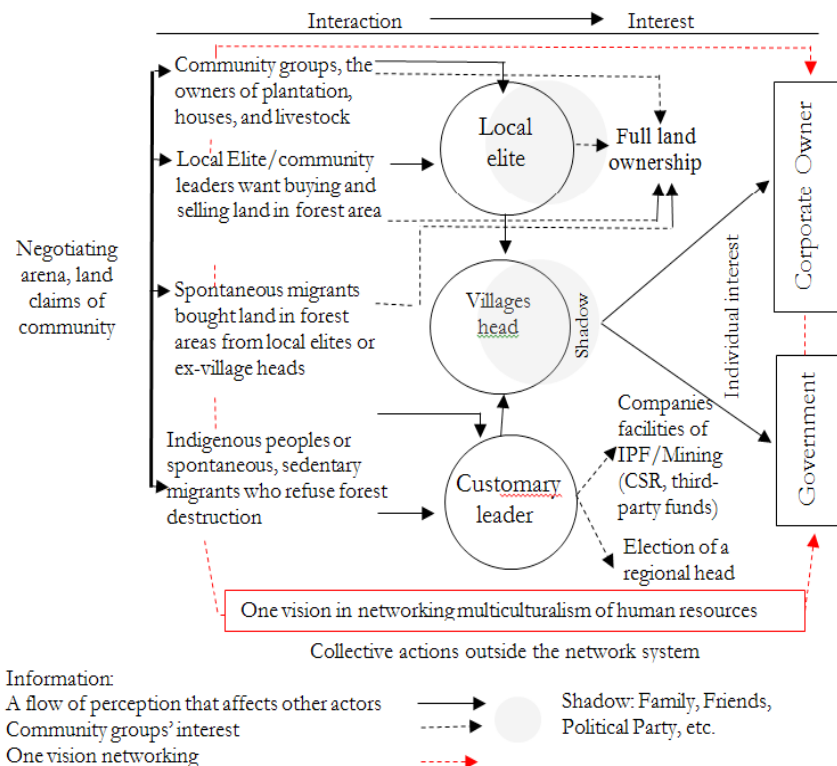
Interaction → Interest

Negotiating arena, land claims of community

Community groups, the owners of plantation, houses, and livestock

Local Elite / community leaders want buying and selling land in forest area

Spontaneous migrants bought land in forest areas from local elites or ex-village heads

Indigenous peoples or spontaneous, sedentary migrants who refuse forest destruction

Local elite

Full land ownership

Villages head

Shadow

Customary leader

Individual interest

Companies facilities of IPF/Mining (CSR, third-party funds)

Election of a regional head

Corporate Owner

Government

One vision in networking multiculturalism of human resources

Collective actions outside the network system

Information:
A flow of perception that affects other actors
Community groups' interest
One vision networking

Shadow: Family, Friends, Political Party, etc.